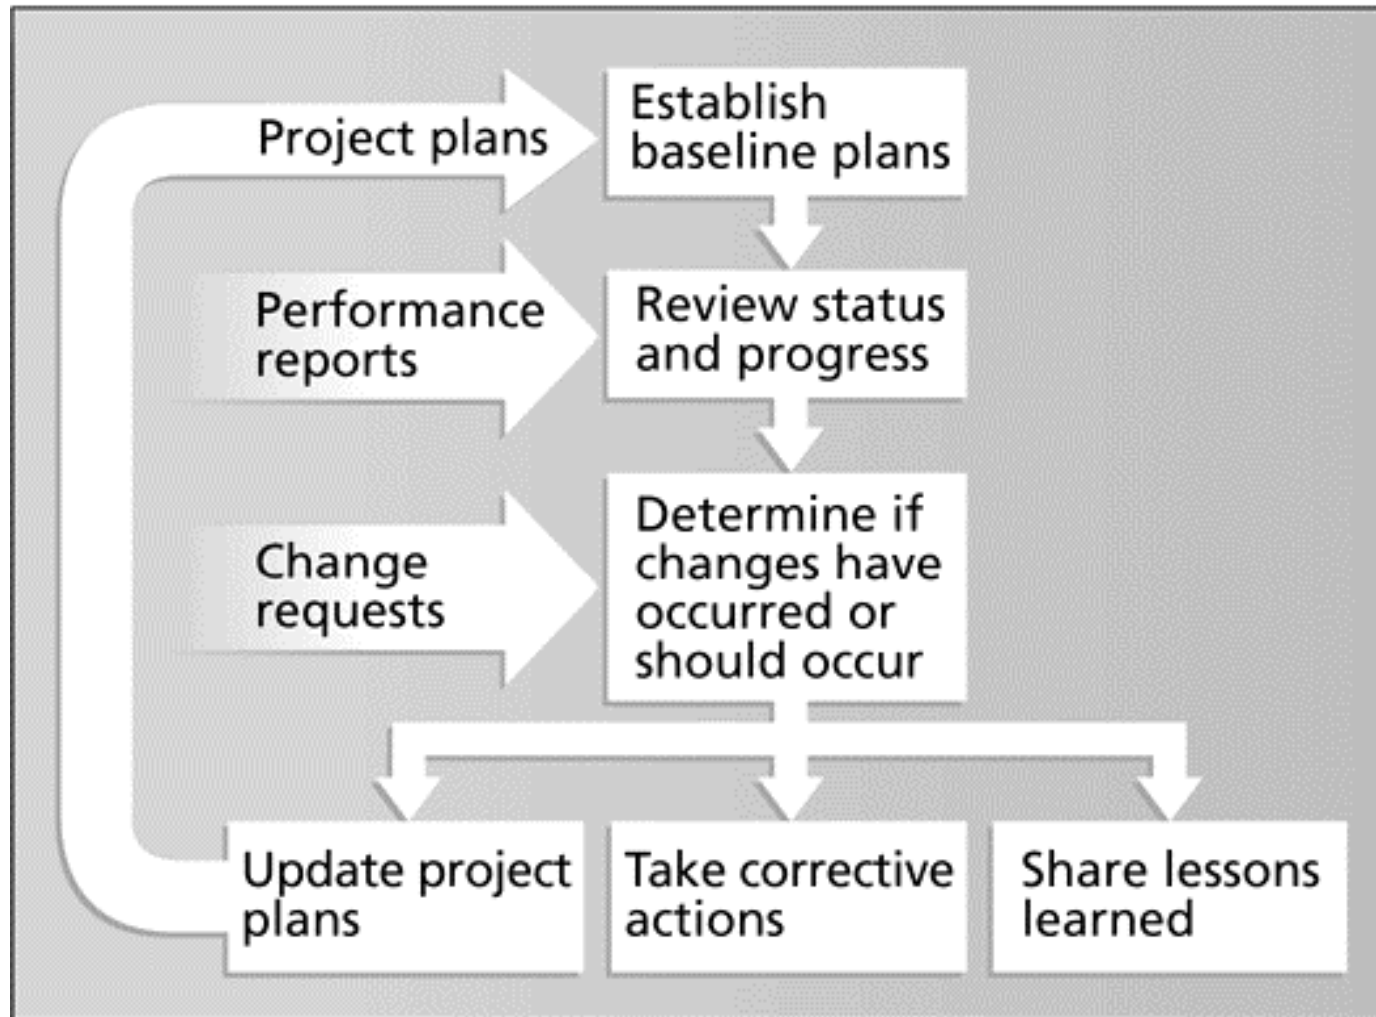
Project plans

Establish baseline plans

Performance reports

Review status and progress

Change requests

Determine if changes have occurred or should occur

Update project plans

Take corrective actions

Share lessons learned